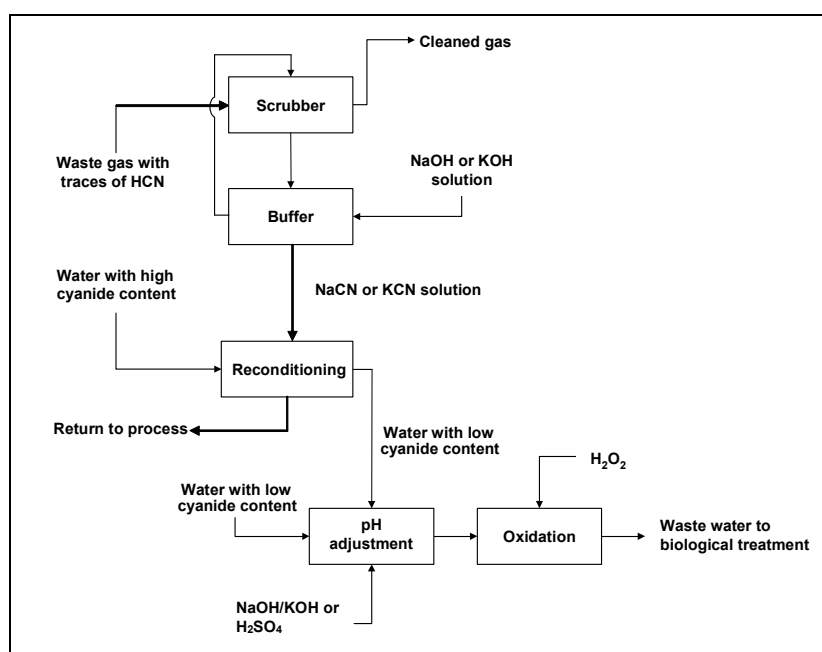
Cleaned gas

Scrubber

Waste gas with traces of HCN

NaOH or KOH solution

Buffer

Water with high cyanide content

NaCN or KCN solution

Reconditioning

Return to process

Water with low cyanide content

$H_2O_2$

Water with low cyanide content

pH adjustment

Oxidation

Waste water to biological treatment

NaOH/KOH or $H_2SO_4$